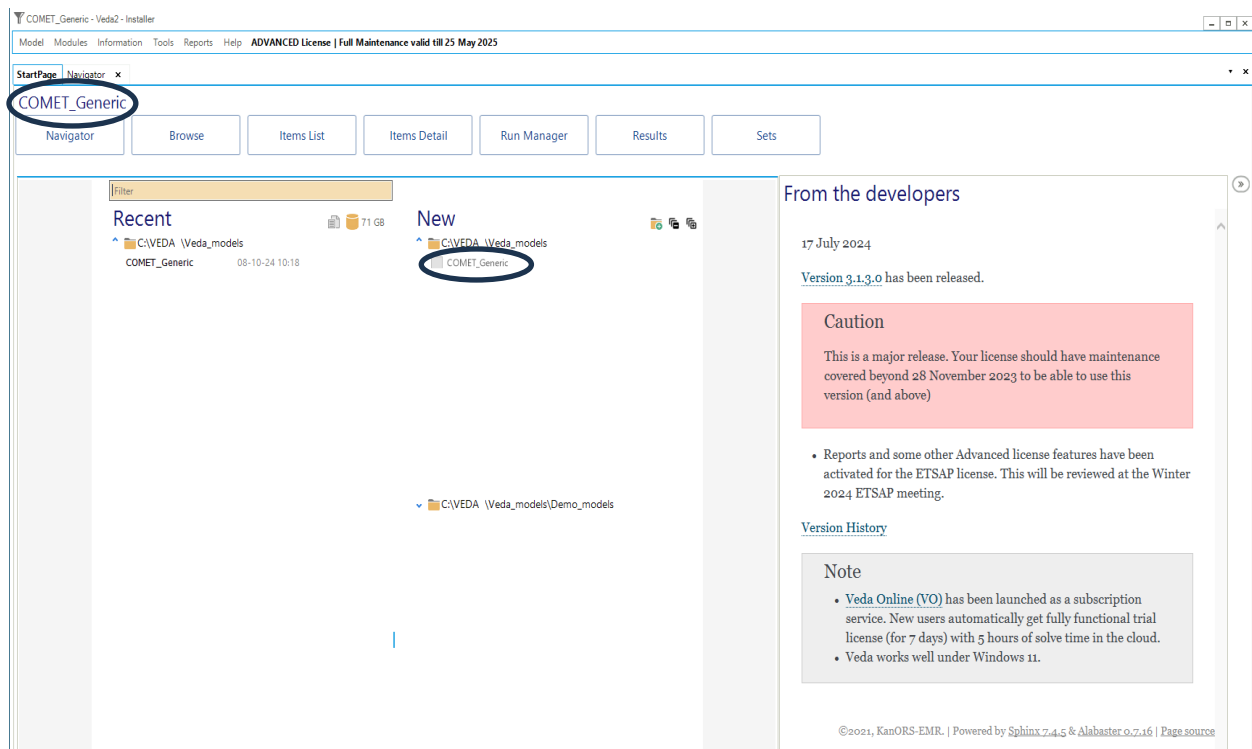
COMET_Generic - Veda2 - Installer

Model Modules Information Tools Reports Help ADVANCED License | Full Maintenance valid till 25 May 2025

StartPage Navigator ×

COMET_Generic

Navigator
Browse
Items List
Items Detail
Run Manager
Results
Sets

Filter

Recent
71 GB
C:\VEDA \Veda_models
COMET_Generic 08-10-24 10:18

New
C:\VEDA \Veda_models
COMET_Generic

C:\VEDA \Veda_models\Demo_models

From the developers

17 July 2024

Version 3.1.3.0 has been released.

Caution

This is a major release. Your license should have maintenance covered beyond 28 November 2023 to be able to use this version (and above)

• Reports and some other Advanced license features have been activated for the ETSAP license. This will be reviewed at the Winter 2024 ETSAP meeting.

Version History

Note

• Veda Online (VO) has been launched as a subscription service. New users automatically get fully functional trial license (for 7 days) with 5 hours of solve time in the cloud.
• Veda works well under Windows 11.

©2021, KanORS-EMR. | Powered by Sphinx 7.4.5 & Alabaster 0.7.16 | Page source